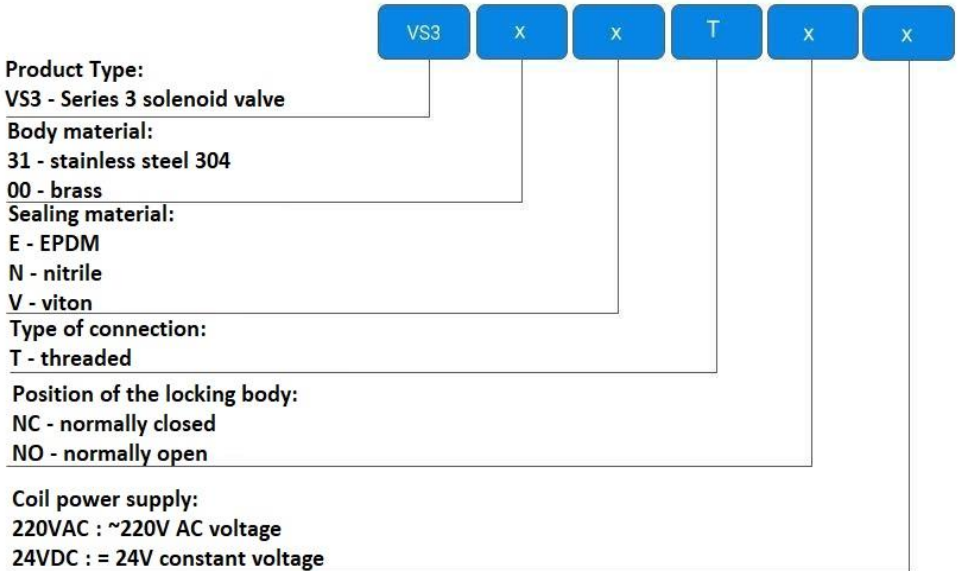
VS3 x x T x x

Product Type:
VS3 - Series 3 solenoid valve

Body material:
31 - stainless steel 304
00 - brass

Sealing material:
E - EPDM
N - nitrile
V - viton

Type of connection:
T - threaded

Position of the locking body:
NC - normally closed
NO - normally open

Coil power supply:
220VAC : ~220V AC voltage
24VDC : = 24V constant voltage